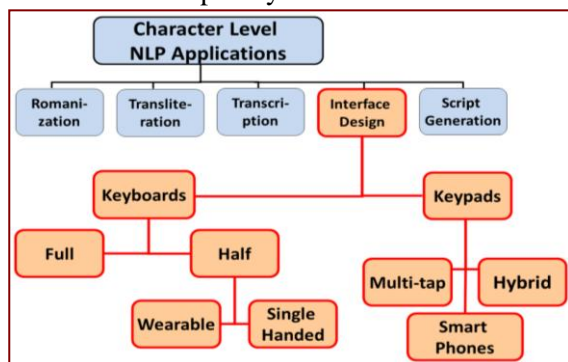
Character Level NLP Applications

Romanization

Transliteration

Transcription

Interface Design

Script Generation

Keyboards

Keypads

Full

Half

Wearable

Single Handed

Multi-tap

Hybrid

Smart Phones